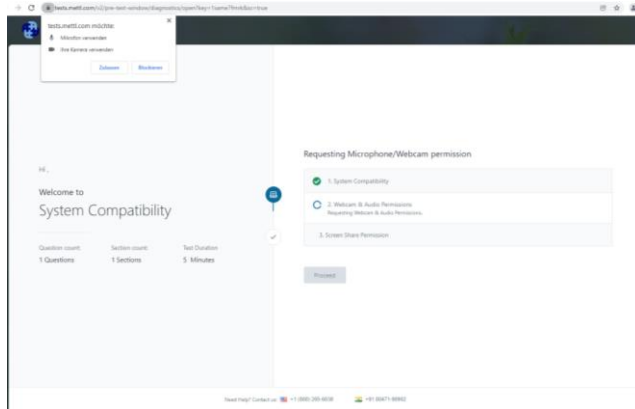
tests.mettl.com/v2/pre-test-window/diagnostics/open?key=1&name=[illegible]

tests.mettl.com möchte:
Mikrofon verwenden
Ihre Kamera verwenden
Zulassen Blockieren

Hi ,

Welcome to
System Compatibility

Question count:
1 Questions

Section count:
1 Sections

Test Duration
5 Minutes

Requesting Microphone/Webcam permission

1. System Compatibility

2. Webcam & Audio Permissions
Requesting Webcam & Audio Permissions.

3. Screen Share Permission

Proceed

Need help? Contact us: +1 (800) 265-6038 +91 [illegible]